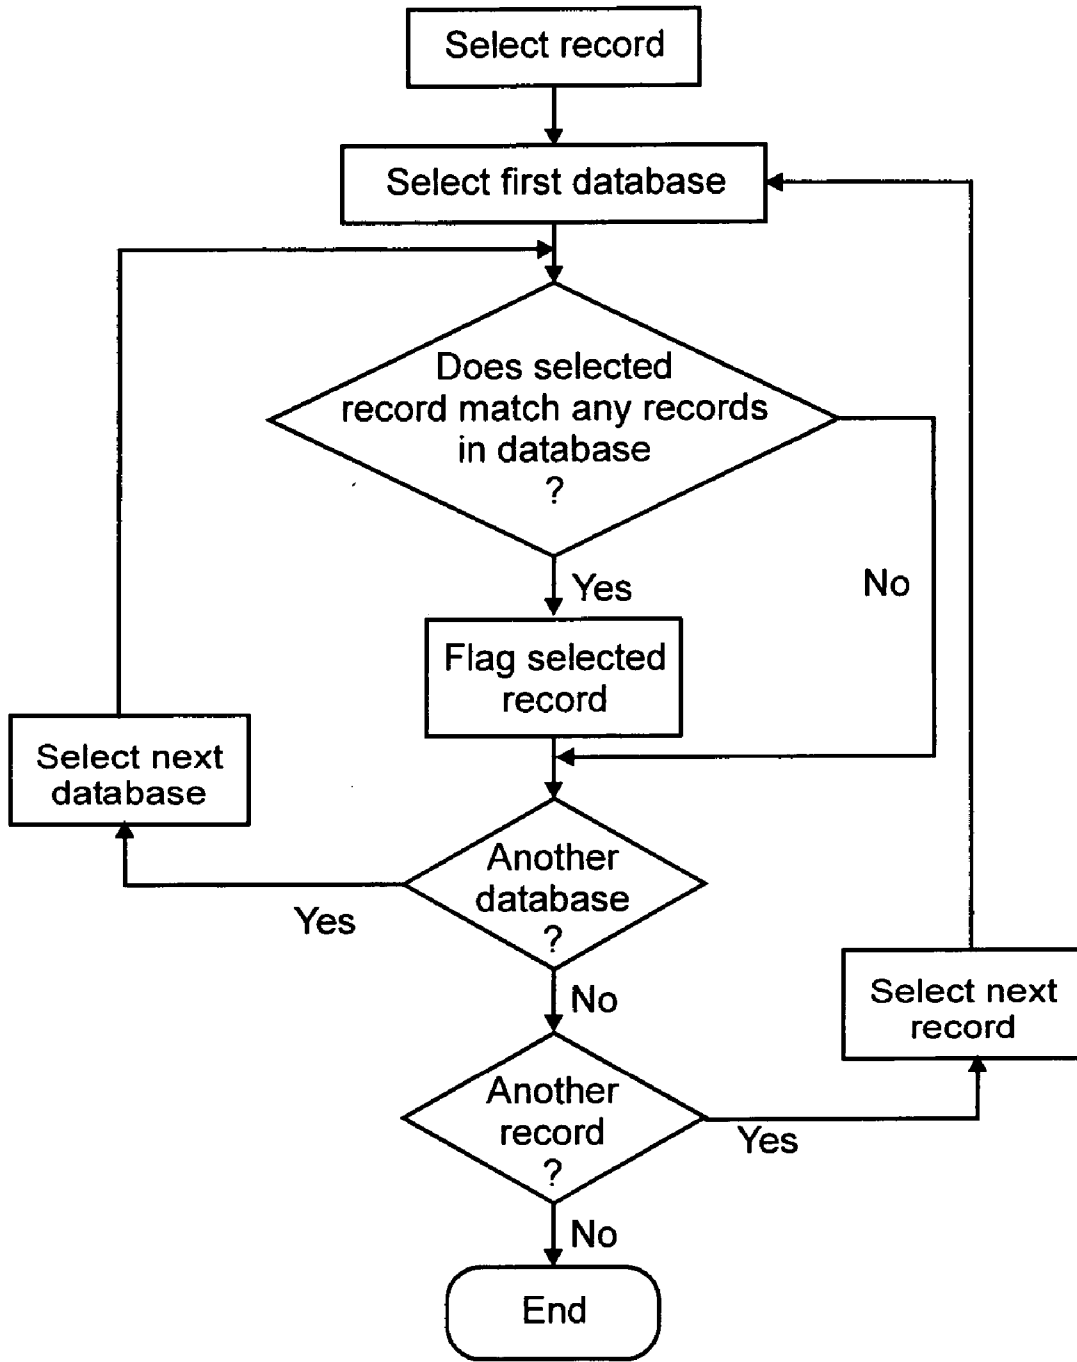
Select record

Select first database

Does selected record match any records in database ?

Yes

No

Flag selected record

Select next database

Another database ?

Yes

No

Select next record

Another record ?

Yes

No

End